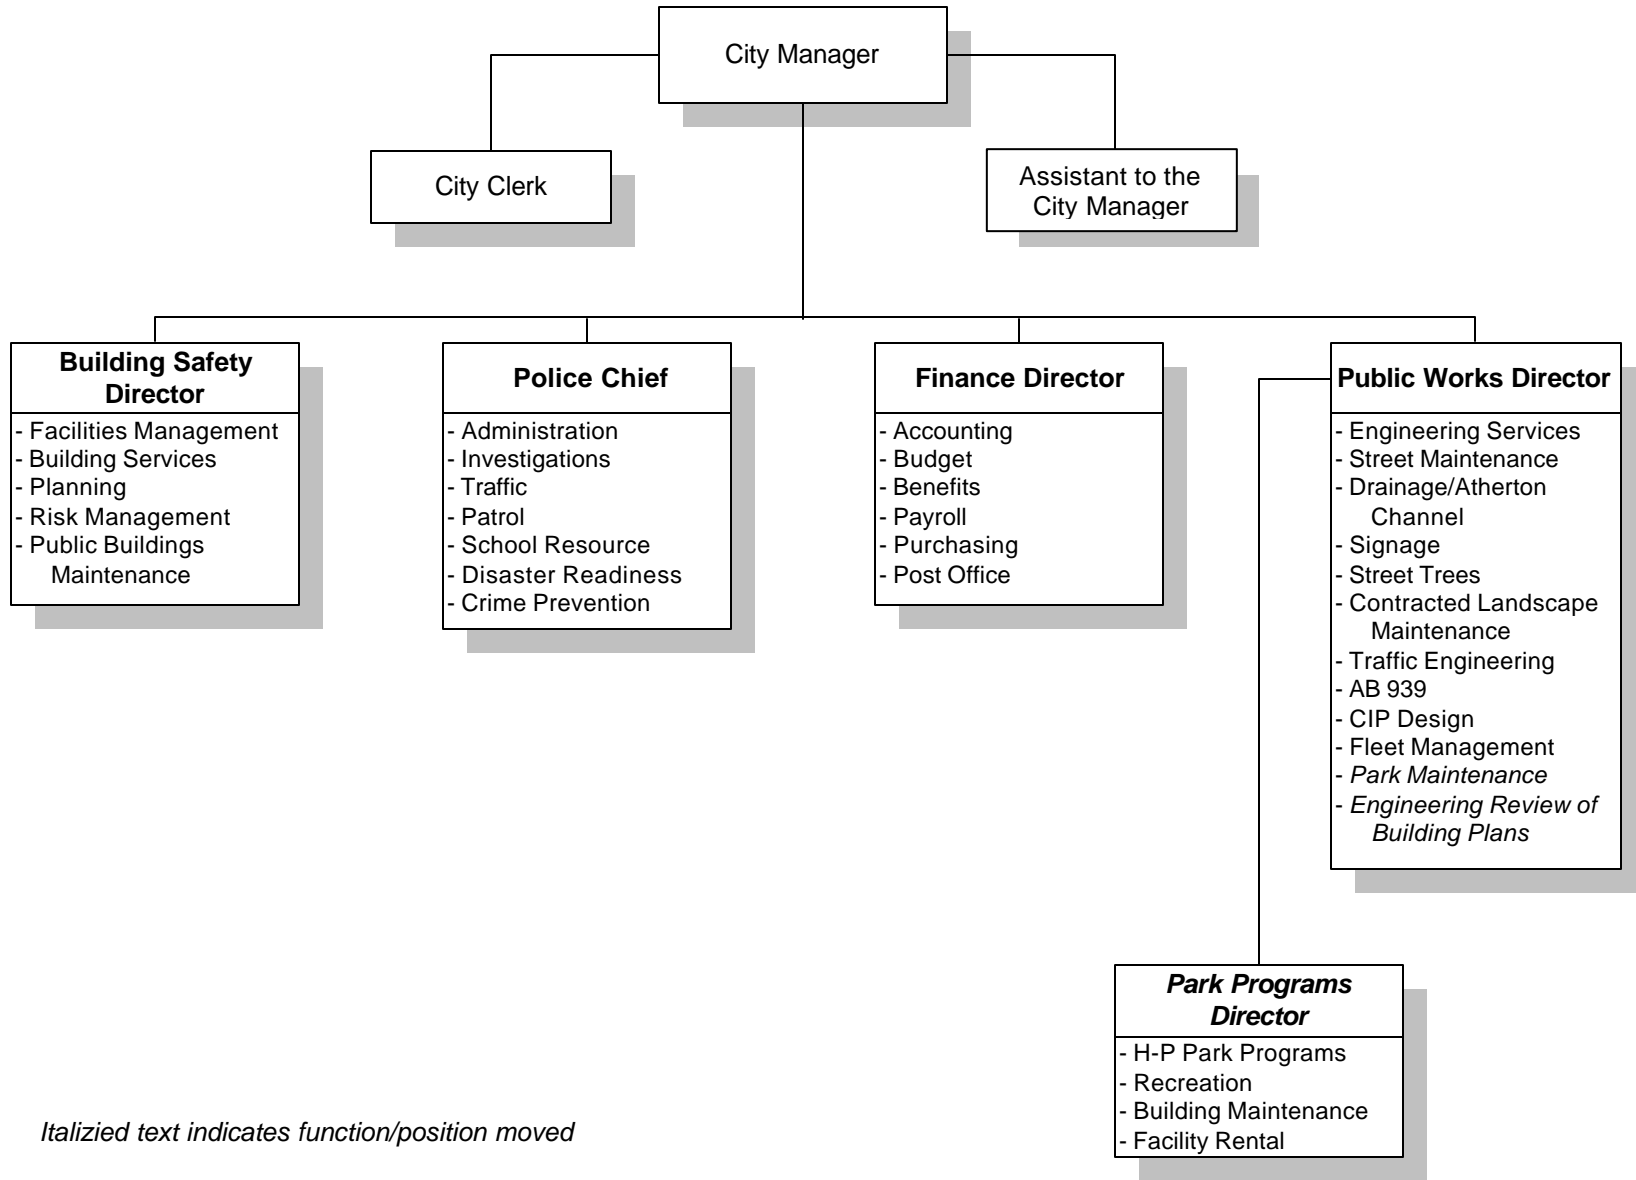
City Manager

City Clerk

Assistant to the City Manager

Building Safety Director
- Facilities Management
- Building Services
- Planning
- Risk Management
- Public Buildings Maintenance

Police Chief
- Administration
- Investigations
- Traffic
- Patrol
- School Resource
- Disaster Readiness
- Crime Prevention

Finance Director
- Accounting
- Budget
- Benefits
- Payroll
- Purchasing
- Post Office

Public Works Director
- Engineering Services
- Street Maintenance
- Drainage/Atherton Channel
- Signage
- Street Trees
- Contracted Landscape Maintenance
- Traffic Engineering
- AB 939
- CIP Design
- Fleet Management
- Park Maintenance
- Engineering Review of Building Plans

Park Programs Director
- H-P Park Programs
- Recreation
- Building Maintenance
- Facility Rental

Italizied text indicates function/position moved